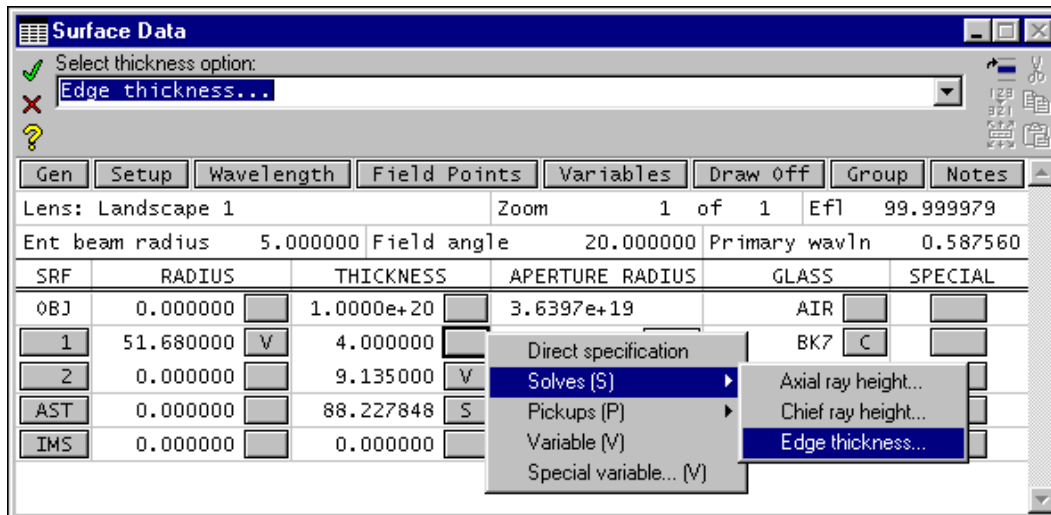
Surface Data

Select thickness option:

Edge thickness...

Gen | Setup | Wavelength | Field Points | Variables | Draw Off | Group | Notes

Lens: Landscape 1 Zoom 1 of 1 Efl 99.999979

Ent beam radius 5.000000 Field angle 20.000000 Primary wavln 0.587560

| SRF | RADIUS | | THICKNESS | | APERTURE RADIUS | GLASS | | SPECIAL |
|---|---|---|---|---|---|---|---|---|
| OBJ | 0.000000 | | 1.0000e+20 | | 3.6397e+19 | AIR | | |
| 1 | 51.680000 | V | 4.000000 | | | BK7 | C | |
| 2 | 0.000000 | | 9.135000 | V | | | | |
| AST | 0.000000 | | 88.227848 | S | | | | |
| IMS | 0.000000 | | 0.000000 | | | | | |

Direct specification
Solves (S)
Pickups (P)
Variable (V)
Special variable... (V)

Axial ray height...
Chief ray height...
Edge thickness...